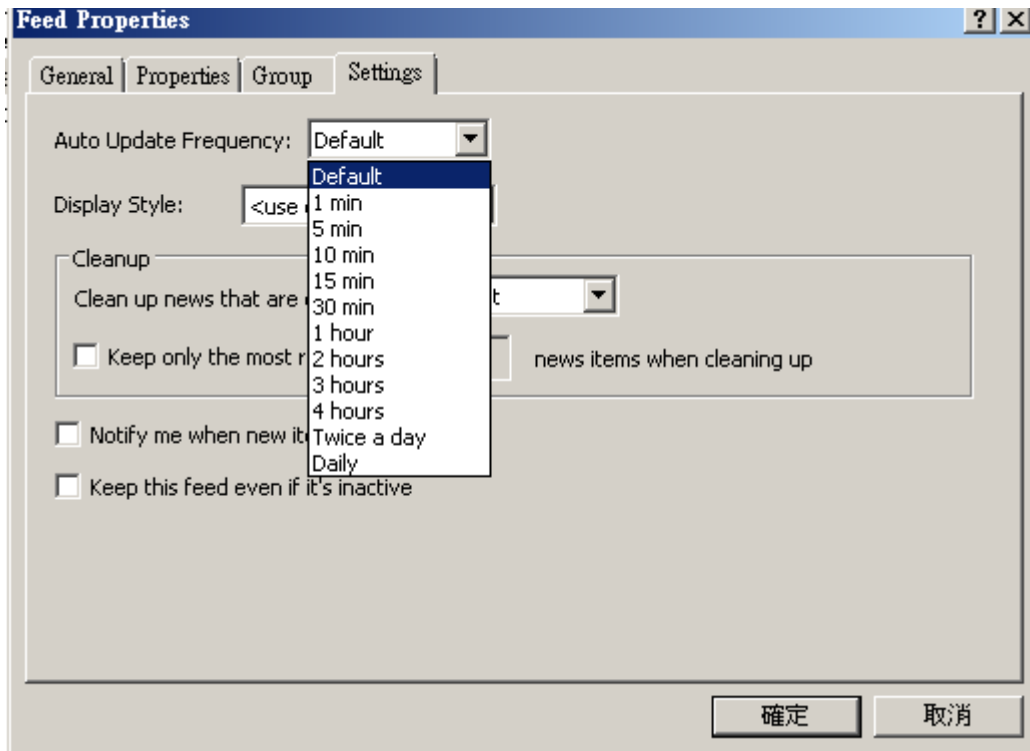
Feed Properties

?

×

General

Properties

Group

Settings

Auto Update Frequency:

Default

Default

1 min

5 min

10 min

15 min

30 min

1 hour

2 hours

3 hours

4 hours

Twice a day

Daily

Display Style:

<use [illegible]

Cleanup

Clean up news that are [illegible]

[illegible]t

Keep only the most r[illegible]

news items when cleaning up

Notify me when new it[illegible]

Keep this feed even if it's inactive

確定

取消